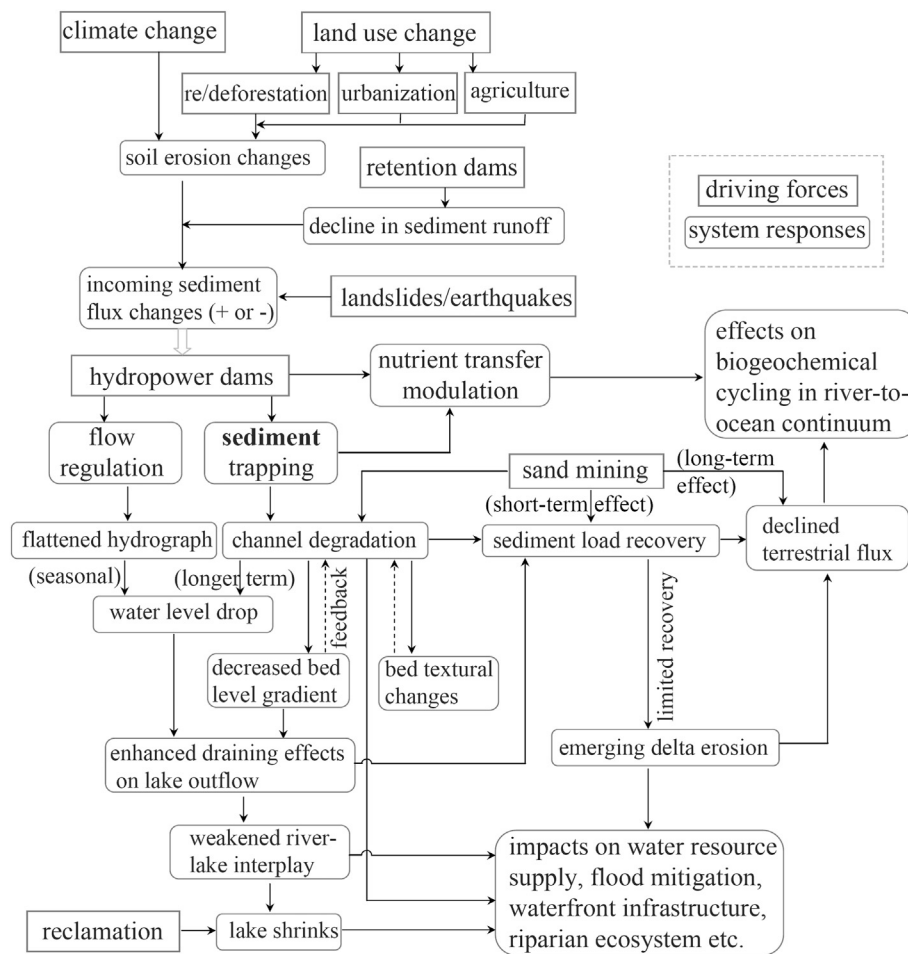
climate change

land use change

re/deforestation

urbanization

agriculture

soil erosion changes

retention dams

driving forces

system responses

decline in sediment runoff

incoming sediment flux changes (+ or -)

landslides/earthquakes

effects on biogeochemical cycling in river-to-ocean continuum

hydropower dams

nutrient transfer modulation

flow regulation

**sediment** trapping

sand mining

(long-term effect)

(short-term effect)

flattened hydrograph

channel degradation

sediment load recovery

declined terrestrial flux

(seasonal)

(longer term)

water level drop

feedback

limited recovery

decreased bed level gradient

bed textural changes

enhanced draining effects on lake outflow

emerging delta erosion

weakened river-lake interplay

impacts on water resource supply, flood mitigation, waterfront infrastructure, riparian ecosystem etc.

reclamation

lake shrinks